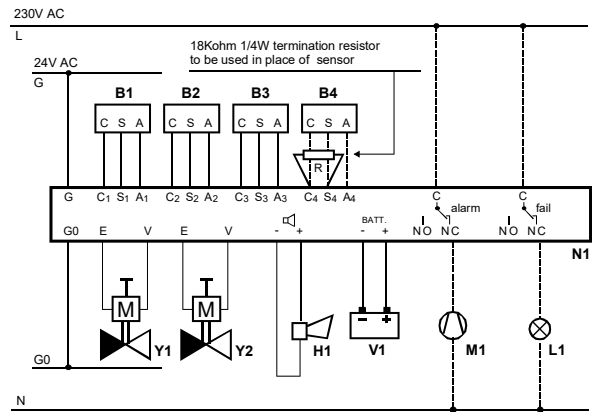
230V AC

L

18Kohm 1/4W termination resistor to be used in place of sensor

24V AC

G

B1

B2

B3

B4

C S A

C S A

C S A

C S A

R

G

$C_1$ $S_1$ $A_1$

$C_2$ $S_2$ $A_2$

$C_3$ $S_3$ $A_3$

$C_4$ $S_4$ $A_4$

C

alarm

C

fail

G0

E

V

E

V

- +

BATT.

- +

NO NC

NO NC

N1

M

M

Y1

Y2

H1

V1

M1

L1

G0

N